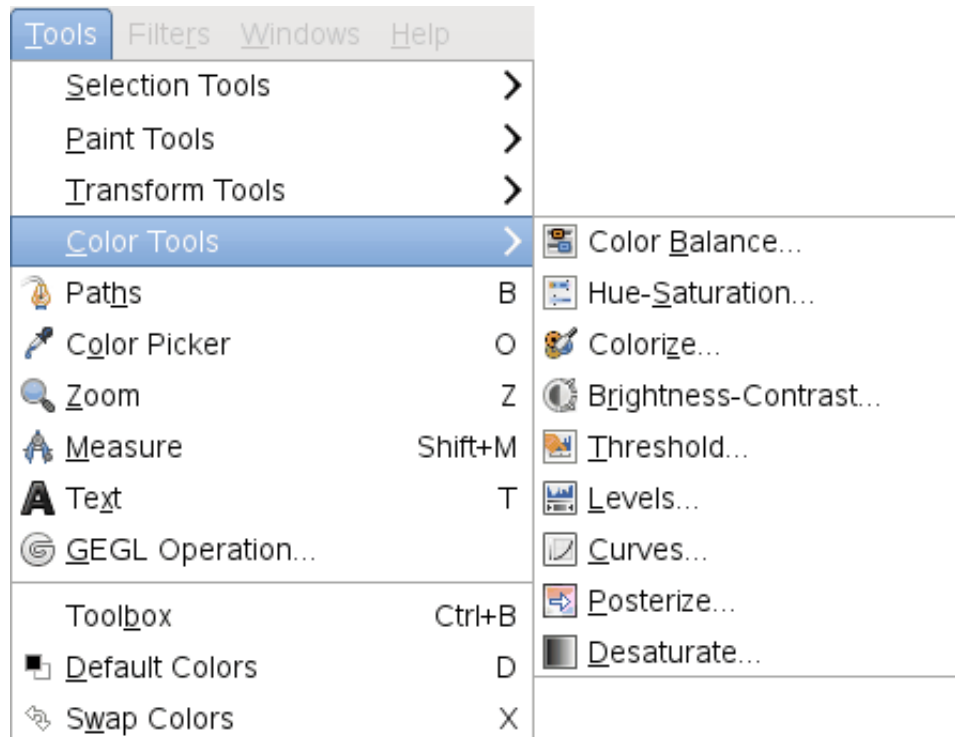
Tools Filters Windows Help

Selection Tools
Paint Tools
Transform Tools
Color Tools
Paths B
Color Picker O
Zoom Z
Measure Shift+M
Text T
GEGL Operation...
Toolbox Ctrl+B
Default Colors D
Swap Colors X

Color Balance...
Hue-Saturation...
Colorize...
Brightness-Contrast...
Threshold...
Levels...
Curves...
Posterize...
Desaturate...